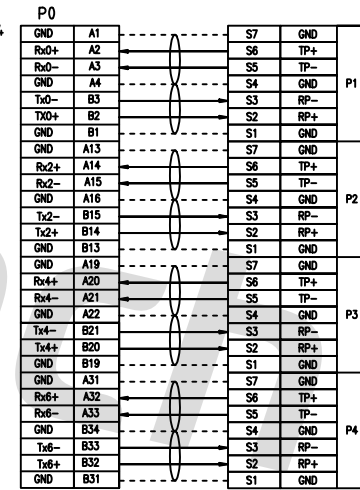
P0

| GND | A1 | S7 | GND | |
|---|---|---|---|---|
| Rx0+ | A2 | S6 | TP+ | |
| Rx0− | A3 | S5 | TP− | |
| GND | A4 | S4 | GND | P1 |
| Tx0− | B3 | S3 | RP− | |
| TX0+ | B2 | S2 | RP+ | |
| GND | B1 | S1 | GND | |
| GND | A13 | S7 | GND | |
| Rx2+ | A14 | S6 | TP+ | |
| Rx2− | A15 | S5 | TP− | |
| GND | A16 | S4 | GND | P2 |
| Tx2− | B15 | S3 | RP− | |
| Tx2+ | B14 | S2 | RP+ | |
| GND | B13 | S1 | GND | |
| GND | A19 | S7 | GND | |
| Rx4+ | A20 | S6 | TP+ | |
| Rx4− | A21 | S5 | TP− | |
| GND | A22 | S4 | GND | P3 |
| Tx4− | B21 | S3 | RP− | |
| Tx4+ | B20 | S2 | RP+ | |
| GND | B19 | S1 | GND | |
| GND | A31 | S7 | GND | |
| Rx6+ | A32 | S6 | TP+ | |
| Rx6− | A33 | S5 | TP− | |
| GND | B34 | S4 | GND | P4 |
| Tx6− | B33 | S3 | RP− | |
| Tx6+ | B32 | S2 | RP+ | |
| GND | B31 | S1 | GND | |